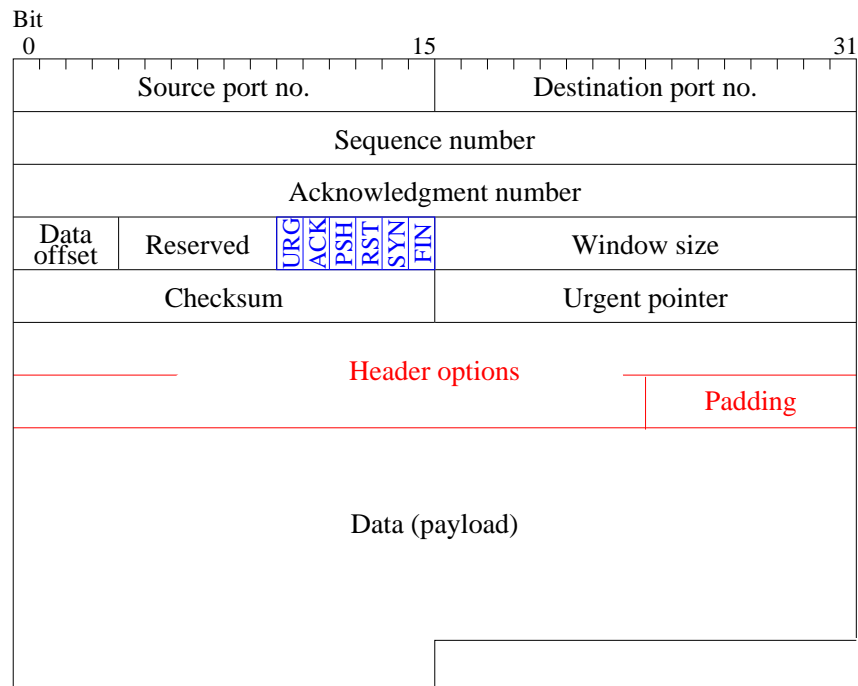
Bit
0 15 31

| Source port no. | | Destination port no. |
|---|---|---|
| Sequence number | | |
| Acknowledgment number | | |
| Data offset | Reserved URG ACK PSH RST SYN FIN | Window size |
| Checksum | | Urgent pointer |

Header options

Padding

Data (payload)